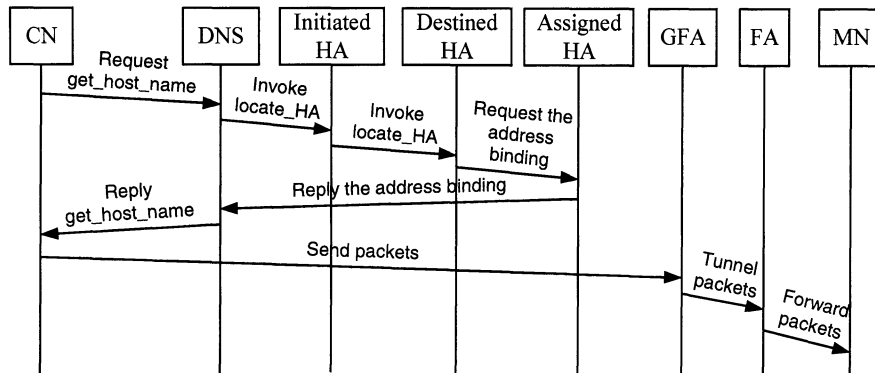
CN

DNS

Initiated HA

Destined HA

Assigned HA

GFA

FA

MN

Request get_host_name

Invoke locate_HA

Invoke locate_HA

Request the address binding

Reply the address binding

Reply get_host_name

Send packets

Tunnel packets

Forward packets